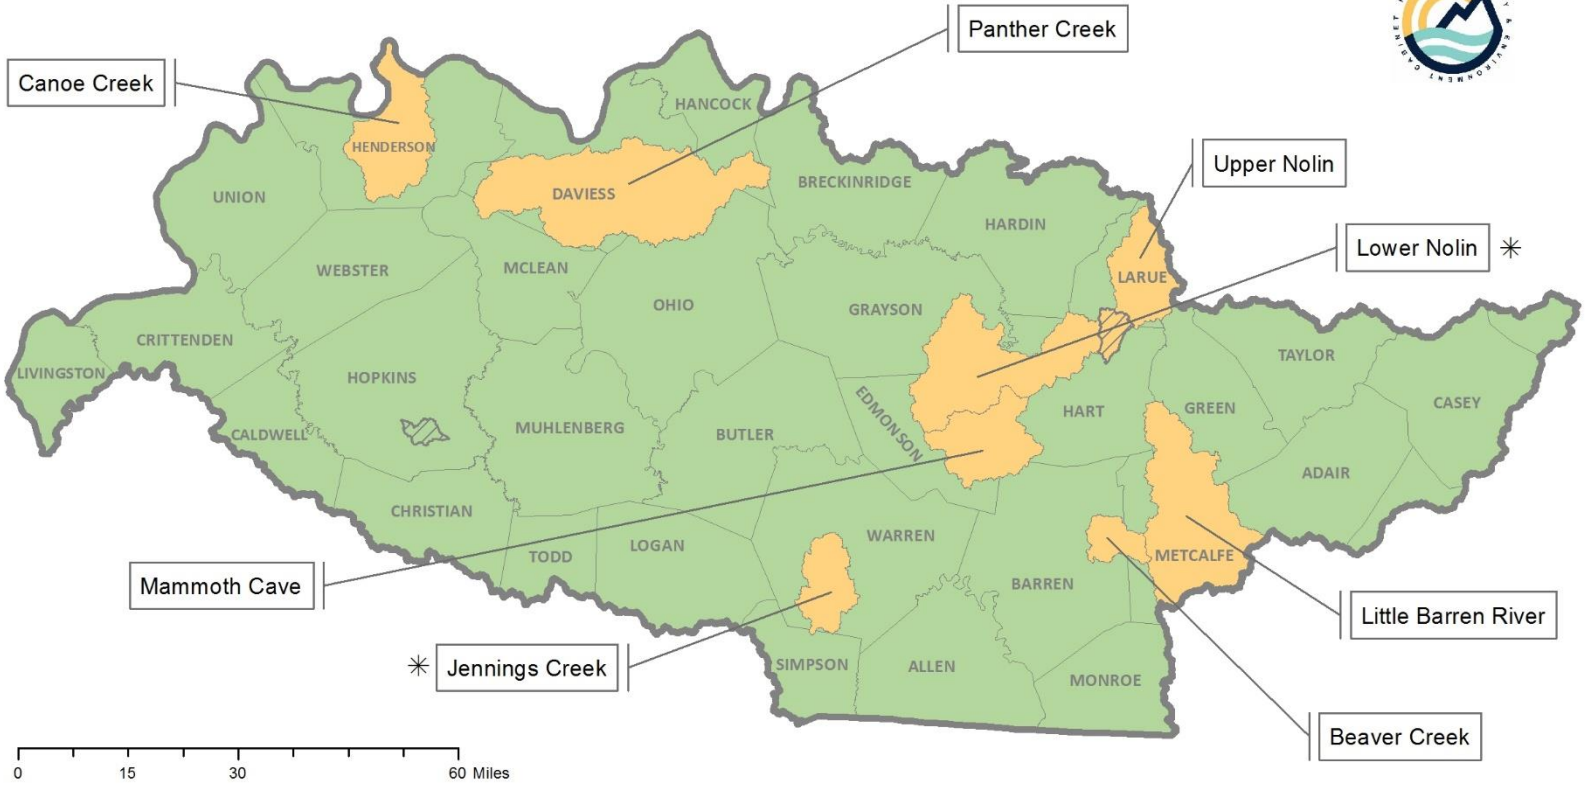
Panther Creek

Canoe Creek

HANCOCK

HENDERSON

DAVIESS

BRECKINRIDGE

UNION

Upper Nolin

HARDIN

Lower Nolin ✳

WEBSTER

MCLEAN

LARUE

OHIO

GRAYSON

CRITTENDEN

TAYLOR

LIVINGSTON

HOPKINS

CASEY

EDMONSON

HART

GREEN

CALDWELL

MUHLENBERG

BUTLER

ADAIR

CHRISTIAN

WARREN

TODD

LOGAN

METCALFE

Mammoth Cave

BARREN

Little Barren River

✳ Jennings Creek

SIMPSON

ALLEN

MONROE

Beaver Creek

0 15 30 60 Miles

ENERGY & ENVIRONMENT CABINET